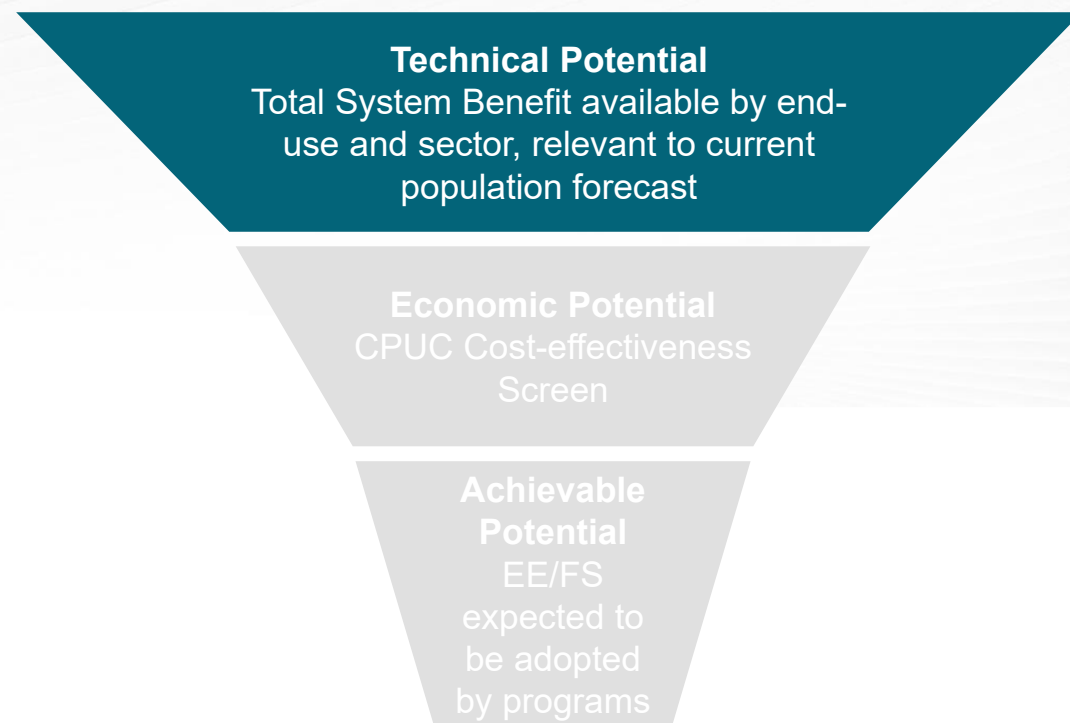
Technical Potential
Total System Benefit available by end-use and sector, relevant to current population forecast

Economic Potential
CPUC Cost-effectiveness Screen

Achievable Potential
EE/FS expected to be adopted by programs